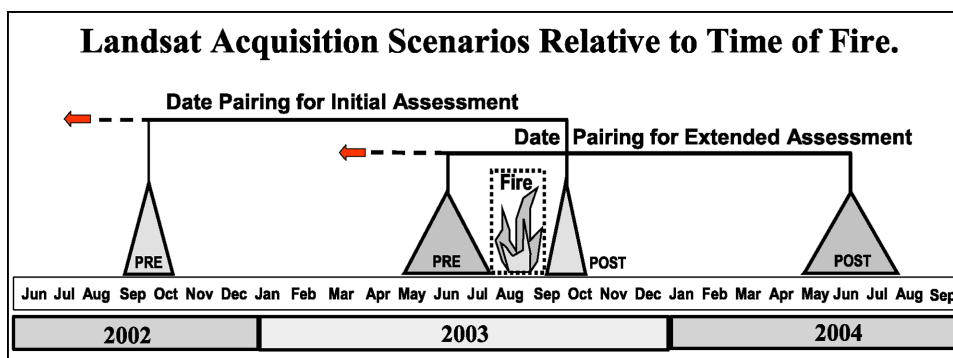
Landsat Acquisition Scenarios Relative to Time of Fire.

Date Pairing for Initial Assessment

Date Pairing for Extended Assessment

Fire

PRE

PRE

POST

POST

Jun Jul Aug Sep Oct Nov Dec Jan Feb Mar Apr May Jun Jul Aug Sep Oct Nov Dec Jan Feb Mar Apr May Jun Jul Aug Sep

2002

2003

2004